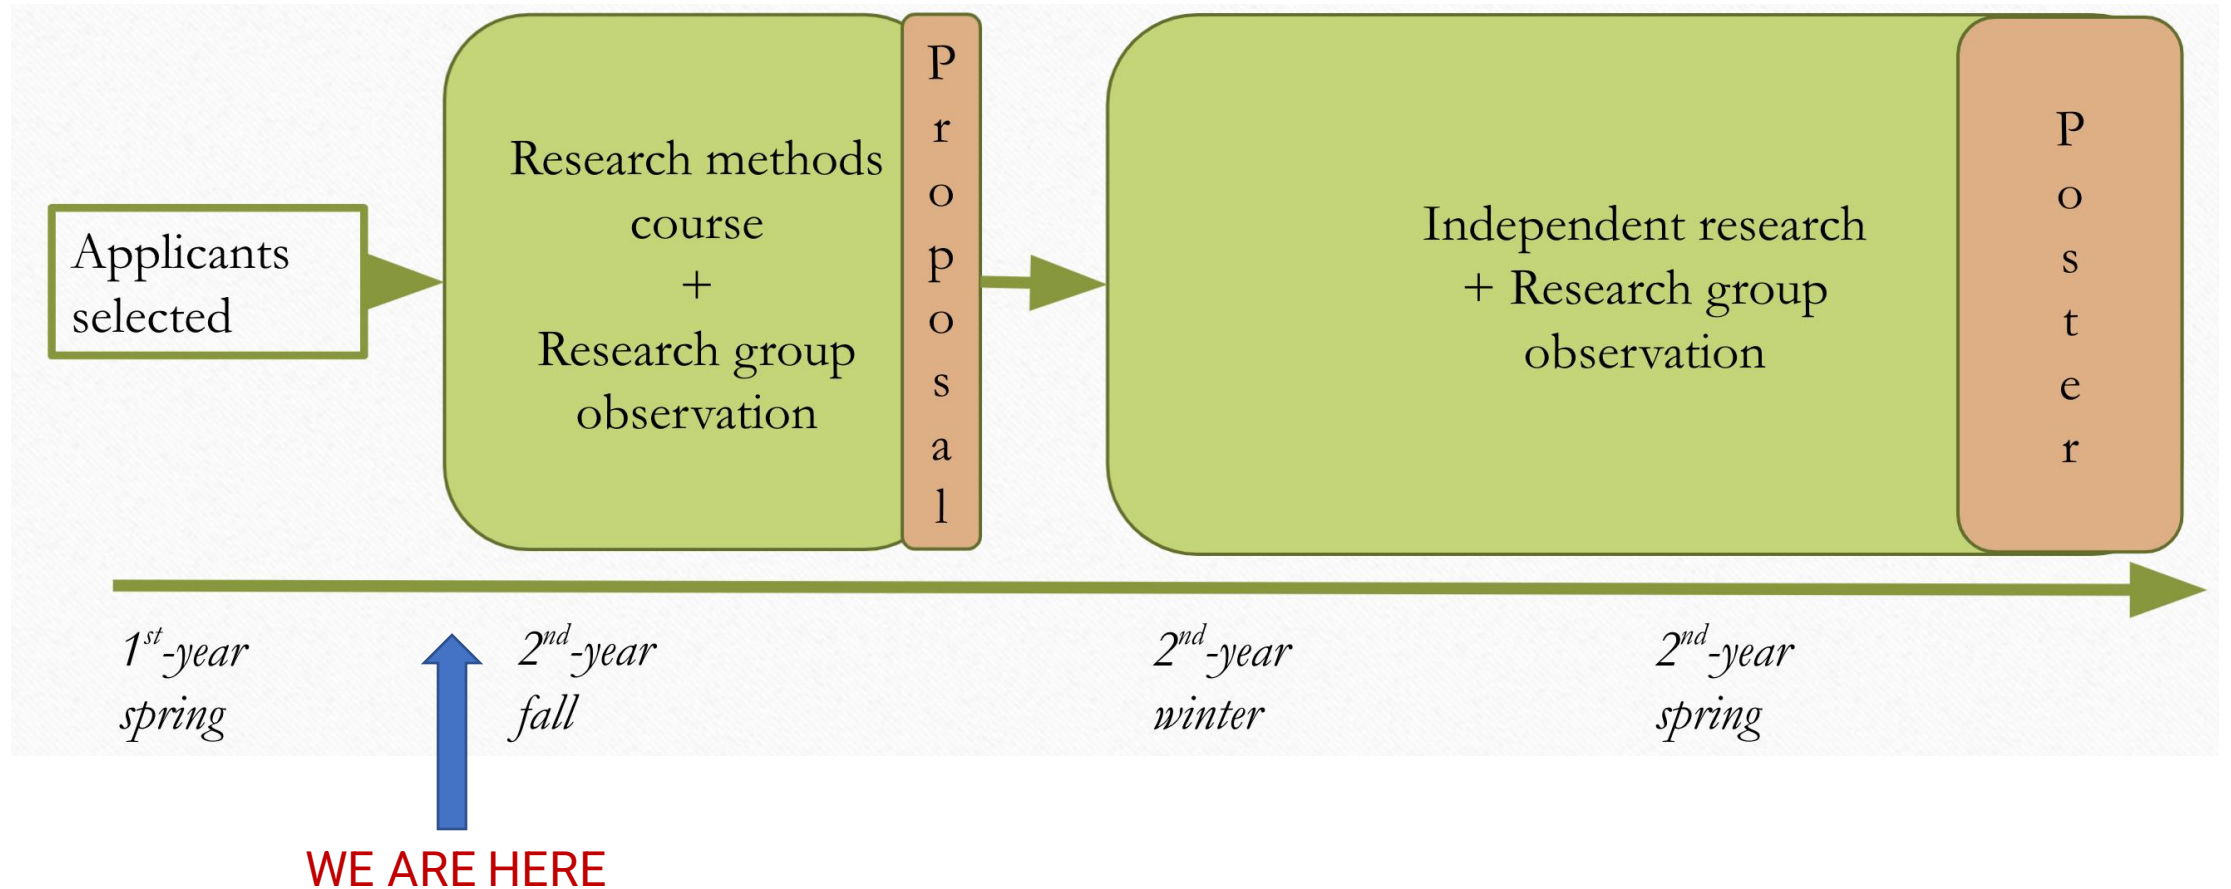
Applicants selected

Research methods course
+
Research group observation

Proposal

Independent research
+ Research group observation

Poster

$1^{st}$-year spring

$2^{nd}$-year fall

$2^{nd}$-year winter

$2^{nd}$-year spring

WE ARE HERE